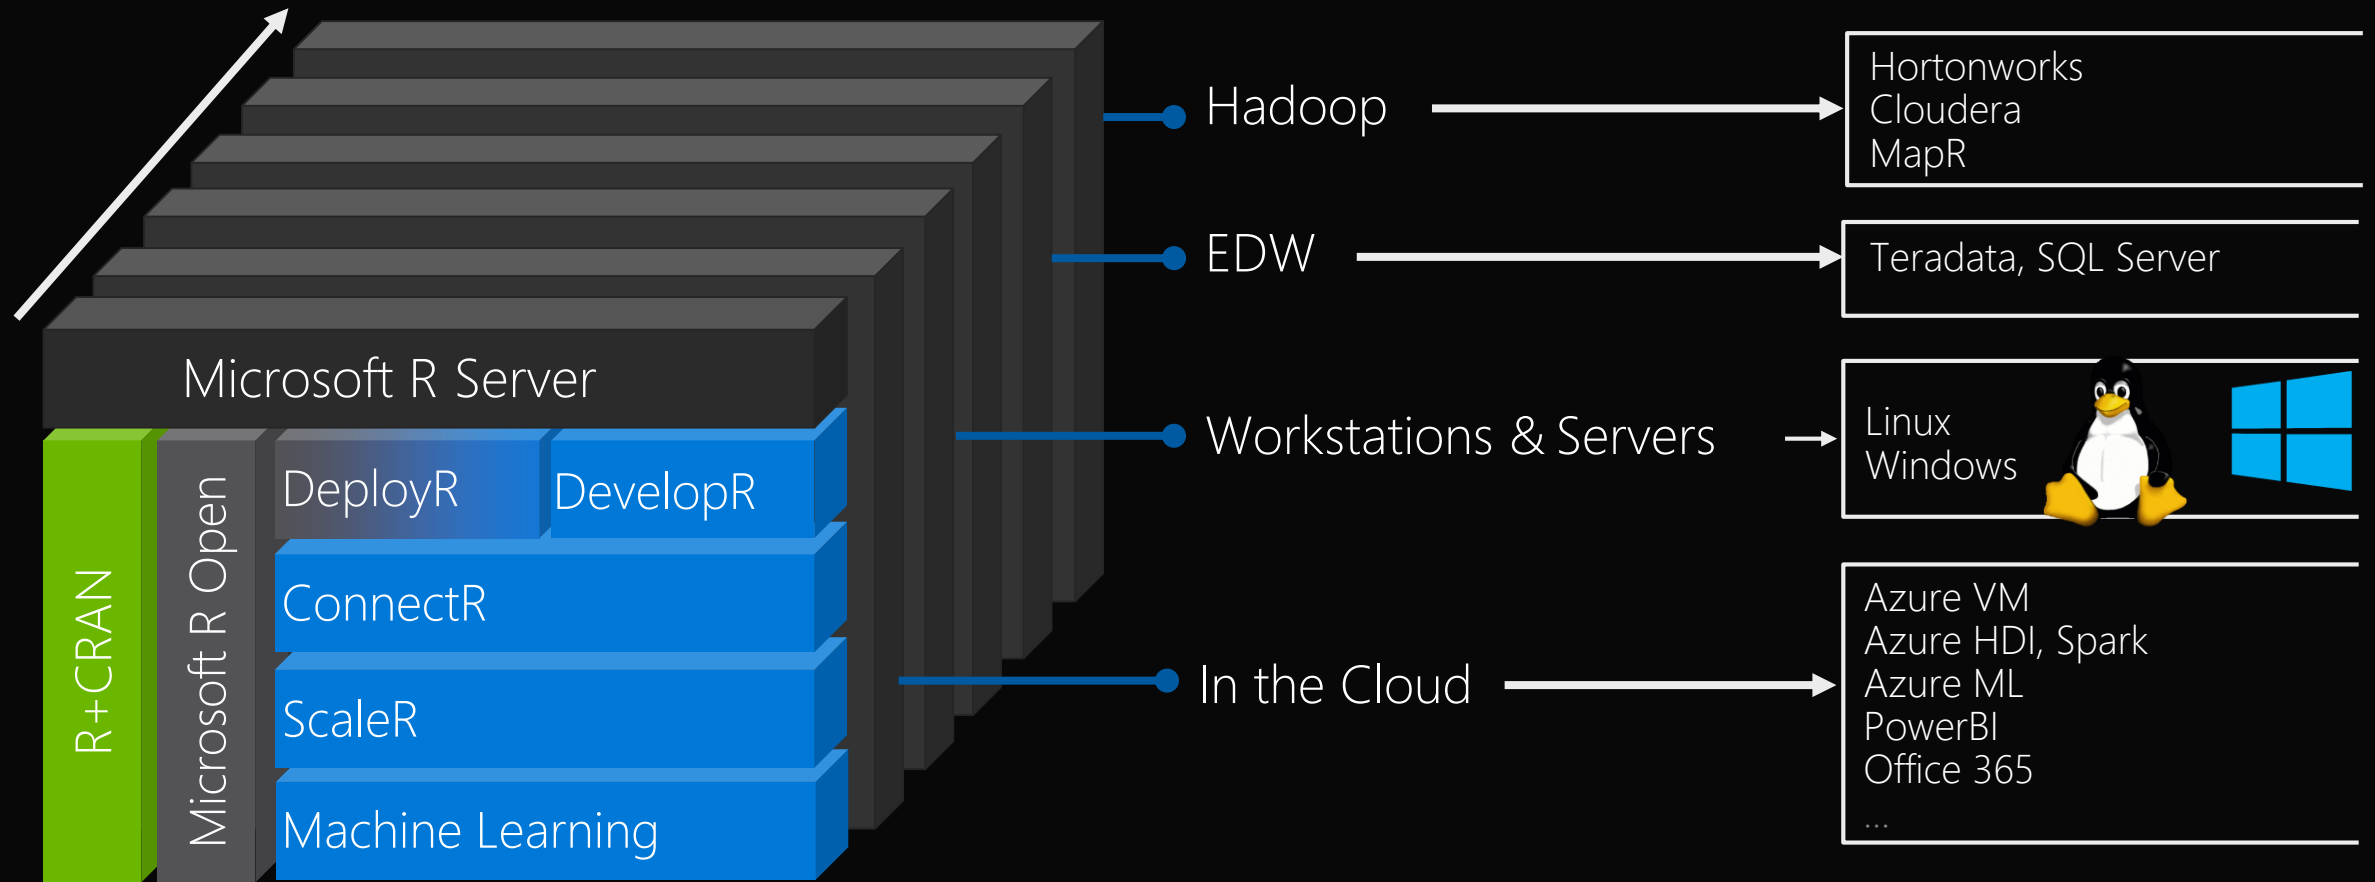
Microsoft R Server

R+CRAN

Microsoft R Open

DeployR

DevelopR

ConnectR

ScaleR

Machine Learning

Hadoop

Hortonworks
Cloudera
MapR

EDW

Teradata, SQL Server

Workstations & Servers

Linux
Windows

In the Cloud

Azure VM
Azure HDI, Spark
Azure ML
PowerBI
Office 365
...